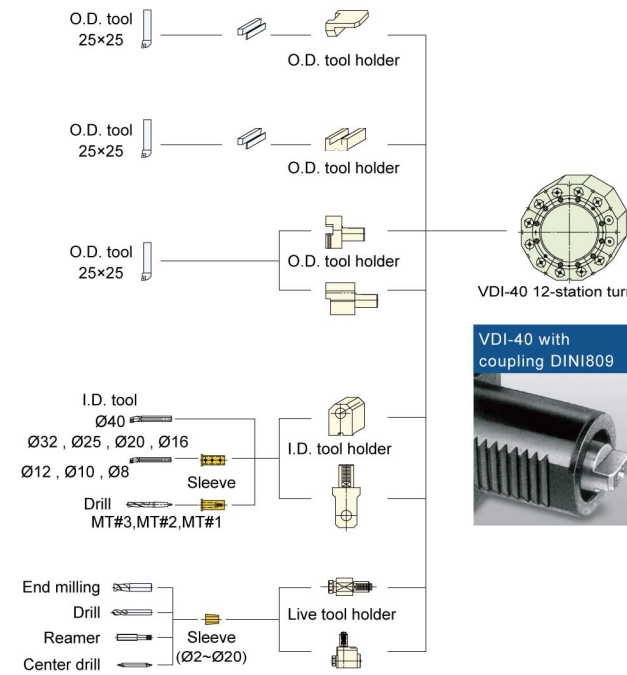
O.D. tool 25×25

O.D. tool holder

O.D. tool 25×25

O.D. tool holder

O.D. tool 25×25

O.D. tool holder

VDI-40 12-station tur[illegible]

VDI-40 with coupling DINI809

I.D. tool

Ø40

Ø32 , Ø25 , Ø20 , Ø16

Ø12 , Ø10 , Ø8

Sleeve

I.D. tool holder

Drill

MT#3,MT#2,MT#1

End milling

Drill

Reamer

Center drill

Sleeve

(Ø2~Ø20)

Live tool holder